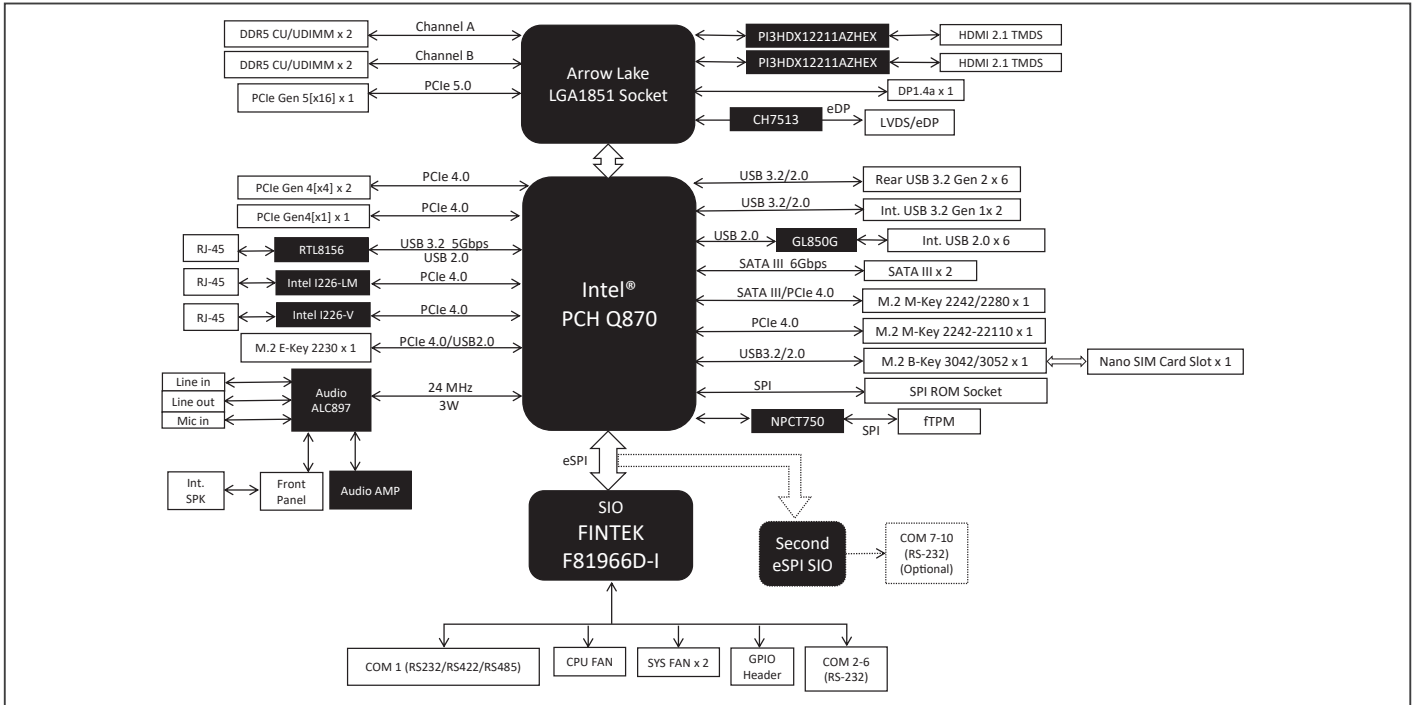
DDR5 CU/UDIMM x 2
Channel A
DDR5 CU/UDIMM x 2
Channel B
PCIe Gen 5[x16] x 1
PCIe 5.0
Arrow Lake
LGA1851 Socket
PI3HDX12211AZHEX
HDMI 2.1 TMDS
PI3HDX12211AZHEX
HDMI 2.1 TMDS
DP1.4a x 1
CH7513
eDP
LVDS/eDP

PCIe Gen 4[x4] x 2
PCIe 4.0
PCIe Gen4[x1] x 1
PCIe 4.0
RJ-45
RTL8156
USB 3.2 5Gbps
USB 2.0
RJ-45
Intel I226-LM
PCIe 4.0
RJ-45
Intel I226-V
PCIe 4.0
M.2 E-Key 2230 x 1
PCIe 4.0/USB2.0
Line in
Line out
Mic in
Audio
ALC897
24 MHz
3W
Int.
SPK
Front
Panel
Audio AMP

Intel®
PCH Q870

USB 3.2/2.0
Rear USB 3.2 Gen 2 x 6
USB 3.2/2.0
Int. USB 3.2 Gen 1x 2
USB 2.0
GL850G
Int. USB 2.0 x 6
SATA III 6Gbps
SATA III x 2
SATA III/PCIe 4.0
M.2 M-Key 2242/2280 x 1
PCIe 4.0
M.2 M-Key 2242-22110 x 1
USB3.2/2.0
M.2 B-Key 3042/3052 x 1
Nano SIM Card Slot x 1
SPI
SPI ROM Socket
NPCT750
SPI
fTPM

eSPI
SIO
FINTEK
F81966D-I
Second
eSPI SIO
COM 7-10
(RS-232)
(Optional)

COM 1 (RS232/RS422/RS485)
CPU FAN
SYS FAN x 2
GPIO
Header
COM 2-6
(RS-232)